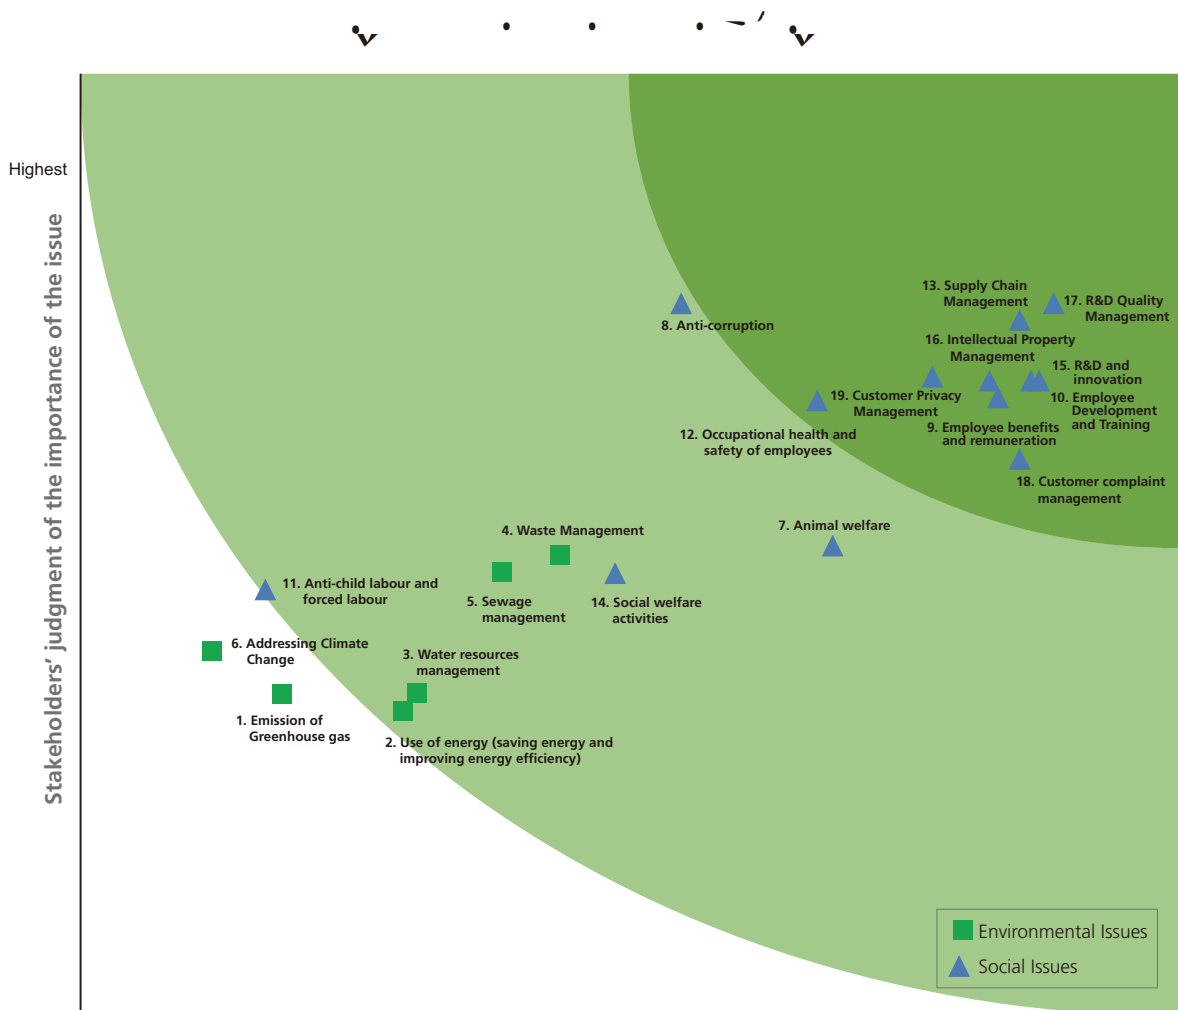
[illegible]

Highest

Stakeholders' judgment of the importance of the issue

13. Supply Chain Management

17. R&D Quality Management

8. Anti-corruption

16. Intellectual Property Management

15. R&D and innovation

19. Customer Privacy Management

10. Employee Development and Training

9. Employee benefits and remuneration

12. Occupational health and safety of employees

18. Customer complaint management

4. Waste Management

7. Animal welfare

11. Anti-child labour and forced labour

5. Sewage management

14. Social welfare activities

6. Addressing Climate Change

3. Water resources management

1. Emission of Greenhouse gas

2. Use of energy (saving energy and improving energy efficiency)

Environmental Issues
Social Issues